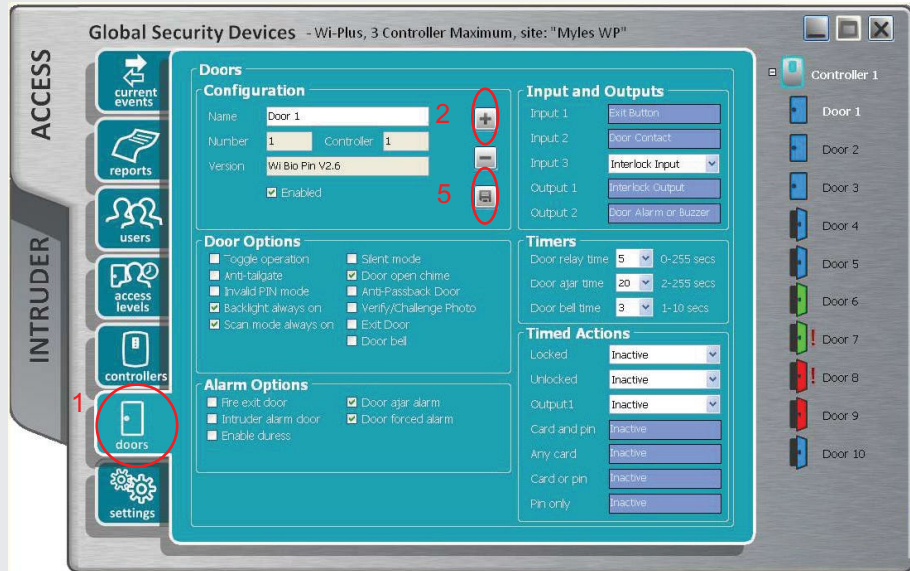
Global Security Devices - Wi-Plus, 3 Controller Maximum, site: "Myles WP"

ACCESS

INTRUDER

current events

reports

users

access levels

controllers

1

doors

settings

Doors

Configuration

Name Door 1

Number 1 Controller 1

Version Wi Bio Pin V2.6

☑ Enabled

2

5

Door Options

☐ Toggle operation
☐ Anti-tailgate
☐ Invalid PIN mode
☑ Backlight always on
☑ Scan mode always on
☐ Silent mode
☑ Door open chime
☐ Anti-Passback Door
☐ Verify/Challenge Photo
☐ Exit Door
☐ Door bell

Alarm Options

☐ Fire exit door
☐ Intruder alarm door
☐ Enable duress
☑ Door ajar alarm
☑ Door forced alarm

Input and Outputs

Input 1 Exit Button
Input 2 Door Contact
Input 3 Interlock Input
Output 1 Interlock Output
Output 2 Door Alarm or Buzzer

Timers

Door relay time 5 0-255 secs
Door ajar time 20 2-255 secs
Door bell time 3 1-10 secs

Timed Actions

Locked Inactive
Unlocked Inactive
Output1 Inactive
Card and pin Inactive
Any card Inactive
Card or pin Inactive
Pin only Inactive

Controller 1
Door 1
Door 2
Door 3
Door 4
Door 5
Door 6
Door 7
Door 8
Door 9
Door 10